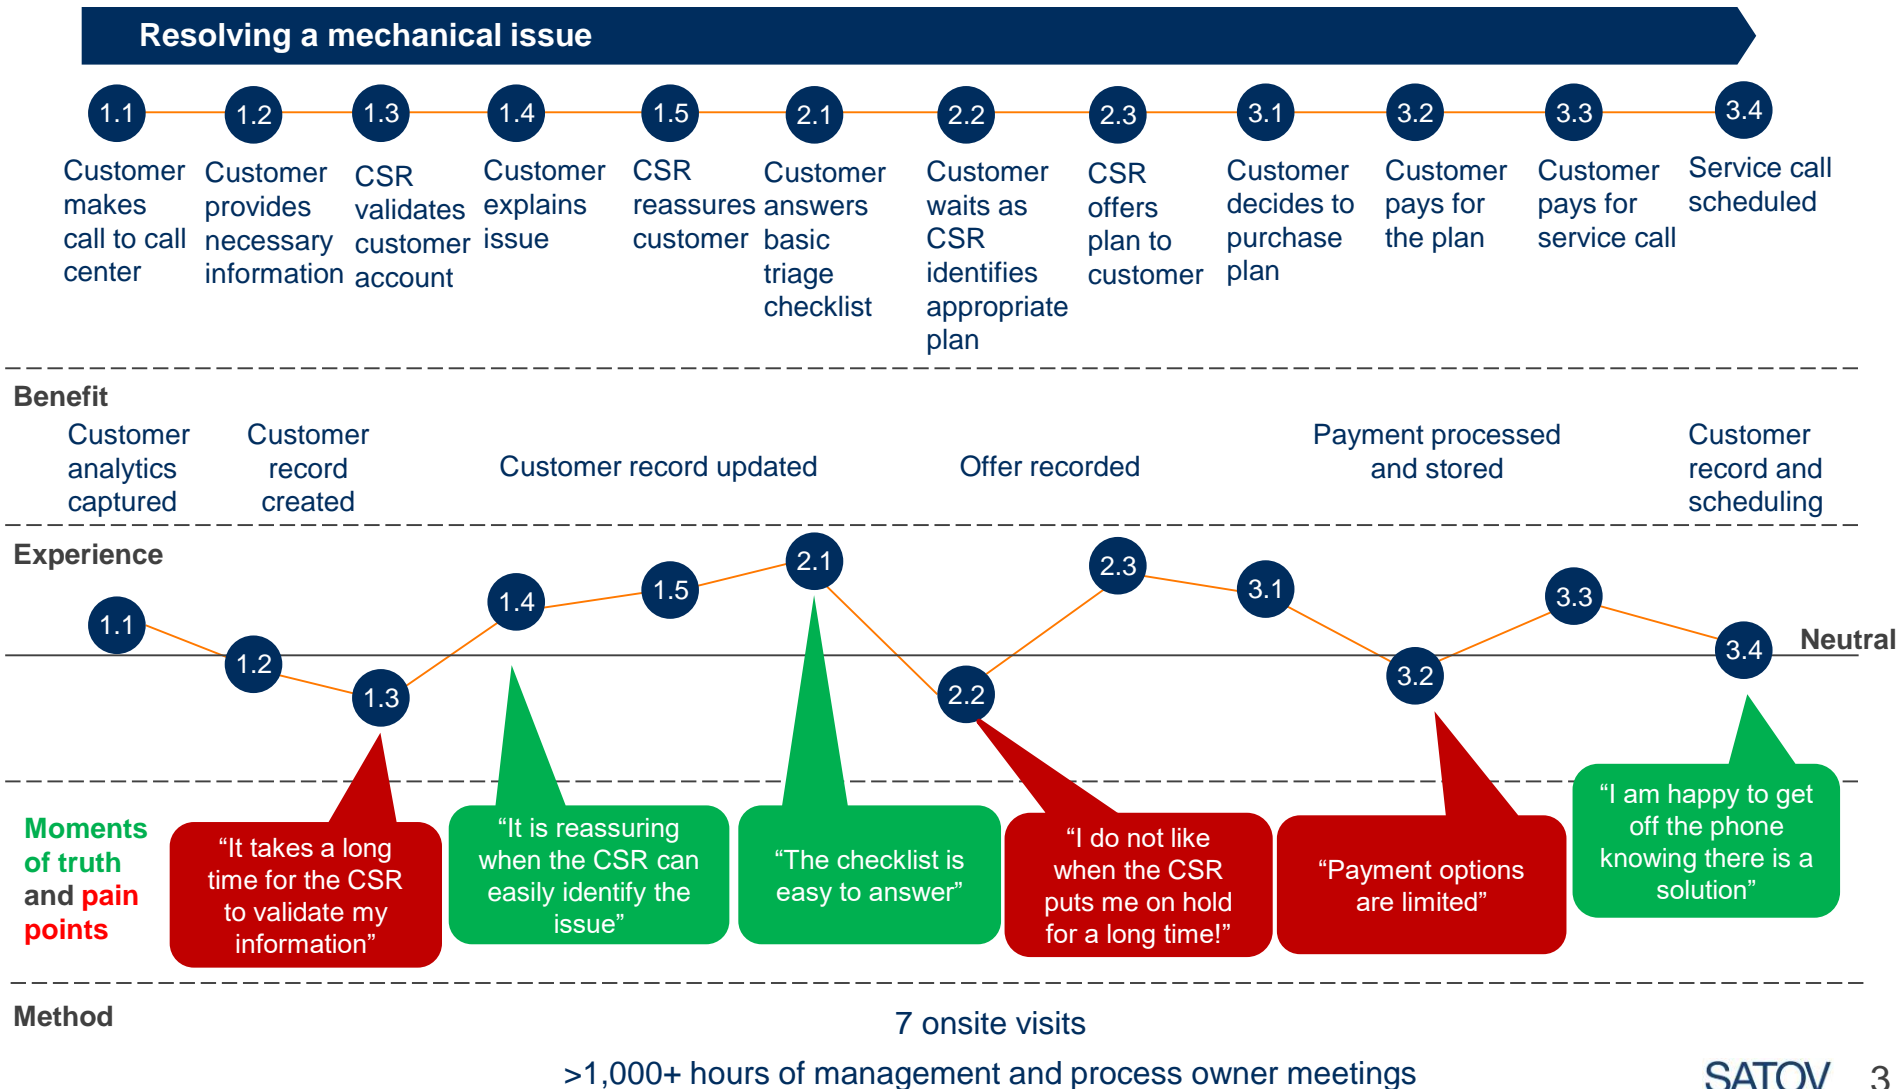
Resolving a mechanical issue

1.1
Customer makes call to call center

1.2
Customer provides necessary information

1.3
CSR validates customer account

1.4
Customer explains issue

1.5
CSR reassures customer

2.1
Customer answers basic triage checklist

2.2
Customer waits as CSR identifies appropriate plan

2.3
CSR offers plan to customer

3.1
Customer decides to purchase plan

3.2
Customer pays for the plan

3.3
Customer pays for service call

3.4
Service call scheduled

Benefit

Customer analytics captured

Customer record created

Customer record updated

Offer recorded

Payment processed and stored

Customer record and scheduling

Experience

1.1 1.2 1.3 1.4 1.5 2.1 2.2 2.3 3.1 3.2 3.3 3.4

Neutral

Moments of truth and pain points

"It takes a long time for the CSR to validate my information"

"It is reassuring when the CSR can easily identify the issue"

"The checklist is easy to answer"

"I do not like when the CSR puts me on hold for a long time!"

"Payment options are limited"

"I am happy to get off the phone knowing there is a solution"

Method

7 onsite visits

>1,000+ hours of management and process owner meetings

SATOV 3